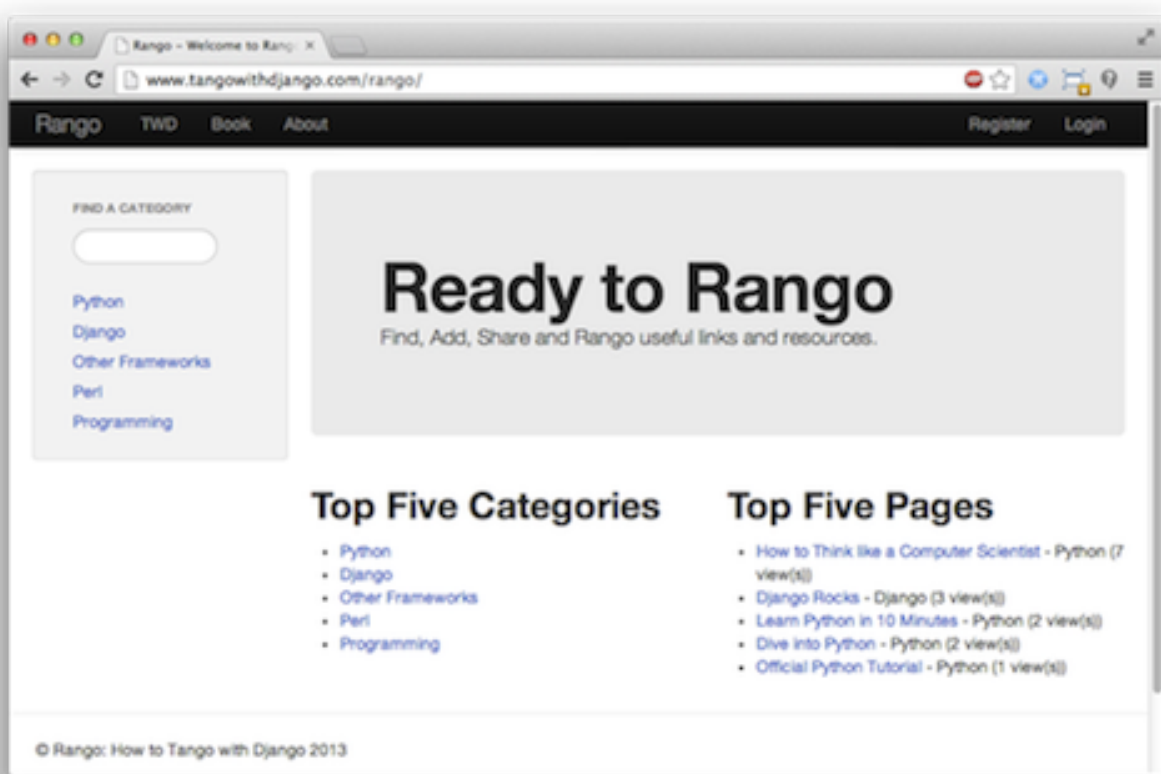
Rango - Welcome to Rang ×

www.tangowithdjango.com/rango/

Rango TWD Book About Register Login

FIND A CATEGORY

Python
Django
Other Frameworks
Perl
Programming

Ready to Rango

Find, Add, Share and Rango useful links and resources.

Top Five Categories

- Python
- Django
- Other Frameworks
- Perl
- Programming

Top Five Pages

- How to Think like a Computer Scientist - Python (7 view(s))
- Django Rocks - Django (3 view(s))
- Learn Python in 10 Minutes - Python (2 view(s))
- Dive into Python - Python (2 view(s))
- Official Python Tutorial - Python (1 view(s))

© Rango: How to Tango with Django 2013